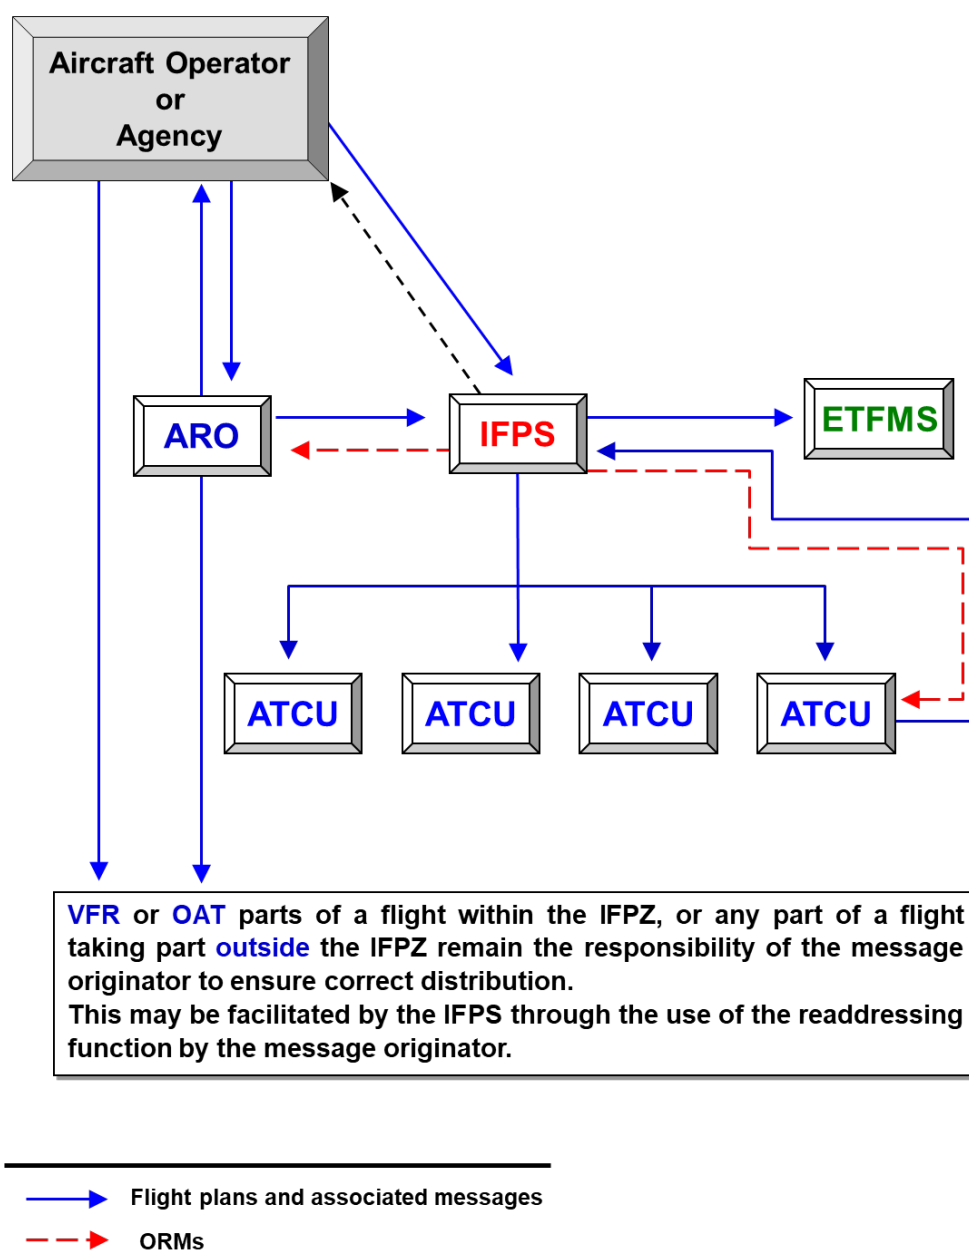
Aircraft Operator
or
Agency

ARO

IFPS

ETFMS

ATCU

ATCU

ATCU

ATCU

VFR or OAT parts of a flight within the IFPZ, or any part of a flight taking part outside the IFPZ remain the responsibility of the message originator to ensure correct distribution.
This may be facilitated by the IFPS through the use of the readdressing function by the message originator.

Flight plans and associated messages

ORMs